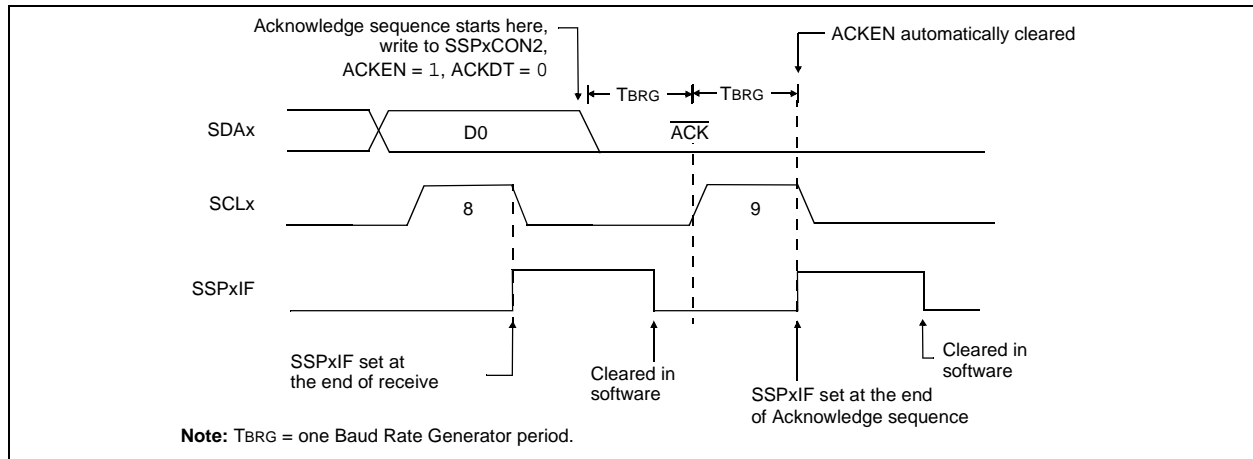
Acknowledge sequence starts here, write to SSPxCON2, ACKEN = 1, ACKDT = 0

ACKEN automatically cleared

TBRG

TBRG

SDAx

D0

$\overline{ACK}$

SCLx

8

9

SSPxIF

SSPxIF set at the end of receive

Cleared in software

SSPxIF set at the end of Acknowledge sequence

Cleared in software

**Note:** TBRG = one Baud Rate Generator period.